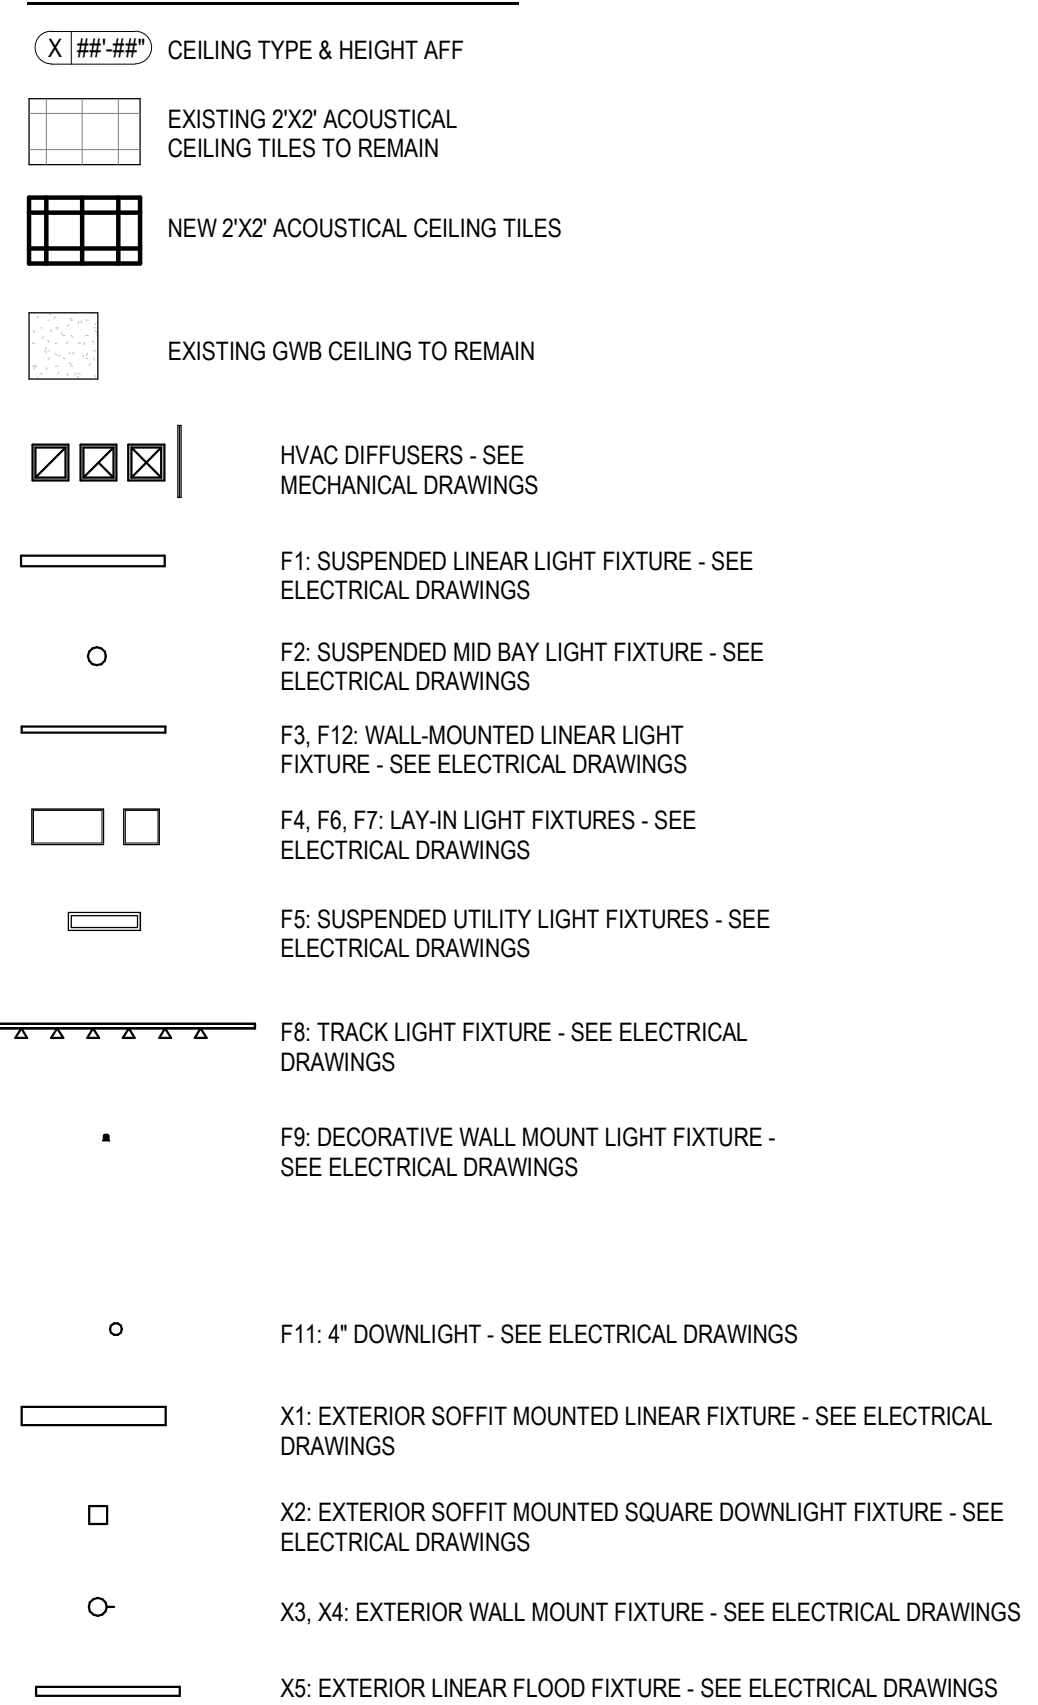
X ##'-##" CEILING TYPE & HEIGHT AFF

EXISTING 2'X2' ACOUSTICAL CEILING TILES TO REMAIN

NEW 2'X2' ACOUSTICAL CEILING TILES

EXISTING GWB CEILING TO REMAIN

HVAC DIFFUSERS - SEE MECHANICAL DRAWINGS

F1: SUSPENDED LINEAR LIGHT FIXTURE - SEE ELECTRICAL DRAWINGS

F2: SUSPENDED MID BAY LIGHT FIXTURE - SEE ELECTRICAL DRAWINGS

F3, F12: WALL-MOUNTED LINEAR LIGHT FIXTURE - SEE ELECTRICAL DRAWINGS

F4, F6, F7: LAY-IN LIGHT FIXTURES - SEE ELECTRICAL DRAWINGS

F5: SUSPENDED UTILITY LIGHT FIXTURES - SEE ELECTRICAL DRAWINGS

F8: TRACK LIGHT FIXTURE - SEE ELECTRICAL DRAWINGS

F9: DECORATIVE WALL MOUNT LIGHT FIXTURE - SEE ELECTRICAL DRAWINGS

F11: 4" DOWNLIGHT - SEE ELECTRICAL DRAWINGS

X1: EXTERIOR SOFFIT MOUNTED LINEAR FIXTURE - SEE ELECTRICAL DRAWINGS

X2: EXTERIOR SOFFIT MOUNTED SQUARE DOWNLIGHT FIXTURE - SEE ELECTRICAL DRAWINGS

X3, X4: EXTERIOR WALL MOUNT FIXTURE - SEE ELECTRICAL DRAWINGS

X5: EXTERIOR LINEAR FLOOD FIXTURE - SEE ELECTRICAL DRAWINGS